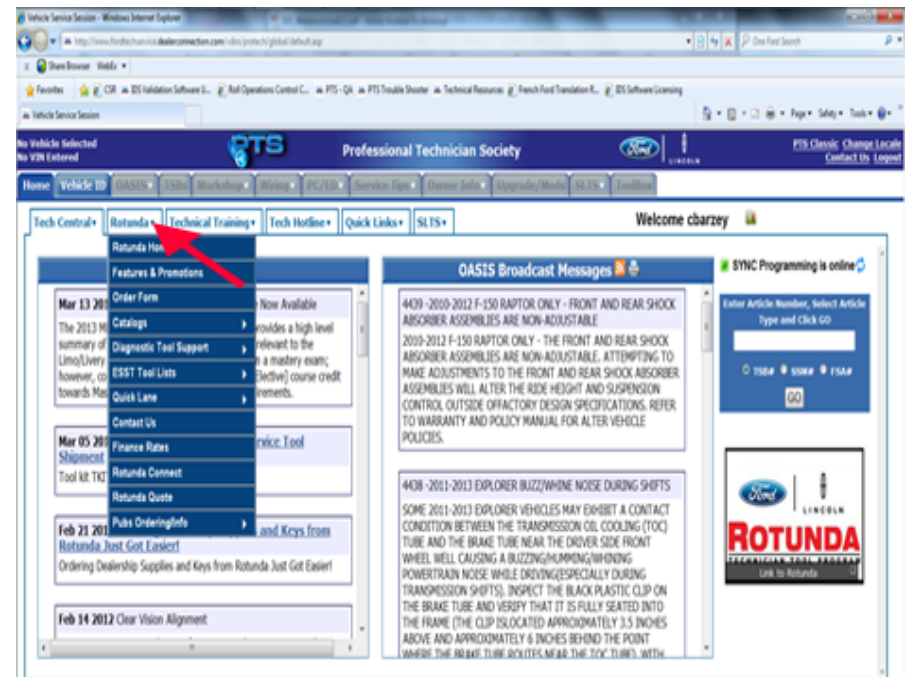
Vehicle Service Session - Windows Internet Explorer

http://www.fordtechservice.dealerconnection.com/vdirs/ptsprod/global/default.asp

One Fast Search

Share Browser WebEx

Favorites CSR IDS Validation Software U... Roll Operations Control C... PTS - QA PTS Trouble Shooter Technical Resources French Ford Translation R... IDS Software Licensing

Vehicle Service Session

Page Safety Tools

No Vehicle Selected
No VIN Entered

PTS

Professional Technician Society

LINCOLN

PTS Classic Change Locale
Contact Us Logout

Home Vehicle ID OASIS TSBs Workshop Wiring PC/ED Service Tips Owner Info Upgrade/Mods SLTS Toolbox

Tech Central Rotunda Technical Training Tech Hotline Quick Links SLTS

Welcome cbarzey

Rotunda Hom
Features & Promotions
Order Form
Catalogs
Diagnostic Tool Support
ESST Tool Lists
Quick Lane
Contact Us
Finance Rates
Rotunda Connect
Rotunda Quote
Pubs OrderingInfo

Mar 13 201 Now Available
The 2013 M rovides a high level summary of relevant to the Limo/Livery a mastery exam; however, co lective] course credit towards Ma irements.

Mar 05 20 rvice Tool Shipment
Tool kit TKT

Feb 21 201 and Keys from Rotunda Just Got Easier!
Ordering Dealership Supplies and Keys from Rotunda Just Got Easier!

Feb 14 2012 Clear Vision Alignment

OASIS Broadcast Messages

4439 -2010-2012 F-150 RAPTOR ONLY - FRONT AND REAR SHOCK ABSORBER ASSEMBLIES ARE NON-ADJUSTABLE

2010-2012 F-150 RAPTOR ONLY - THE FRONT AND REAR SHOCK ABSORBER ASSEMBLIES ARE NON-ADJUSTABLE. ATTEMPTING TO MAKE ADJUSTMENTS TO THE FRONT AND REAR SHOCK ABSORBER ASSEMBLIES WILL ALTER THE RIDE HEIGHT AND SUSPENSION CONTROL OUTSIDE OFFACTORY DESIGN SPECIFICATIONS. REFER TO WARRANTY AND POLICY MANUAL FOR ALTER VEHICLE POLICIES.

4438 -2011-2013 EXPLORER BUZZ/WHINE NOISE DURING SHIFTS

SOME 2011-2013 EXPLORER VEHICLES MAY EXHIBIT A CONTACT CONDITION BETWEEN THE TRANSMISSION OIL COOLING (TOC) TUBE AND THE BRAKE TUBE NEAR THE DRIVER SIDE FRONT WHEEL WELL CAUSING A BUZZING/HUMMING/WHINING POWERTRAIN NOISE WHILE DRIVING(ESPECIALLY DURING TRANSMISSION SHIFTS). INSPECT THE BLACK PLASTIC CLIP ON THE BRAKE TUBE AND VERIFY THAT IT IS FULLY SEATED INTO THE FRAME (THE CLIP ISLOCATED APPROXIMATELY 3.5 INCHES ABOVE AND APPROXIMATELY 6 INCHES BEHIND THE POINT WHERE THE BRAKE TUBE ROUTES NEAR THE TOC TUBE). WITH

SYNC Programming is online

Enter Article Number, Select Article Type and Click GO

TSB# SSM# FSA#

GO

LINCOLN

ROTUNDA

Link to Rotunda